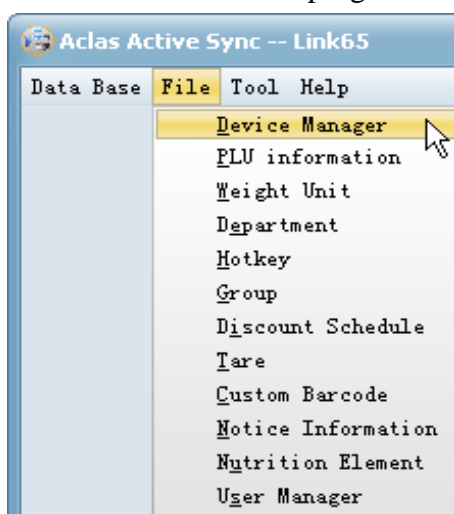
Aclas Active Sync -- Link65

Data Base File Tool Help

Device Manager
PLU information
Weight Unit
Department
Hotkey
Group
Discount Schedule
Tare
Custom Barcode
Notice Information
Nutrition Element
User Manager